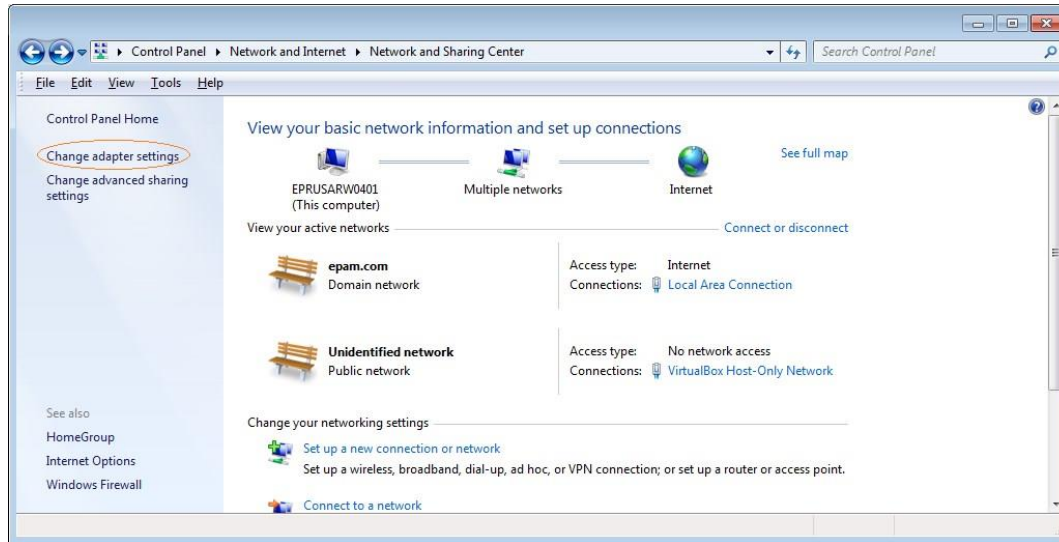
▸ Control Panel ▸ Network and Internet ▸ Network and Sharing Center

Search Control Panel

File Edit View Tools Help

Control Panel Home

Change adapter settings

Change advanced sharing settings

See also

HomeGroup

Internet Options

Windows Firewall

View your basic network information and set up connections

See full map

EPRUSARW0401 (This computer)

Multiple networks

Internet

View your active networks

Connect or disconnect

epam.com
Domain network

Access type: Internet
Connections: Local Area Connection

Unidentified network
Public network

Access type: No network access
Connections: VirtualBox Host-Only Network

Change your networking settings

Set up a new connection or network
Set up a wireless, broadband, dial-up, ad hoc, or VPN connection; or set up a router or access point.

Connect to a network